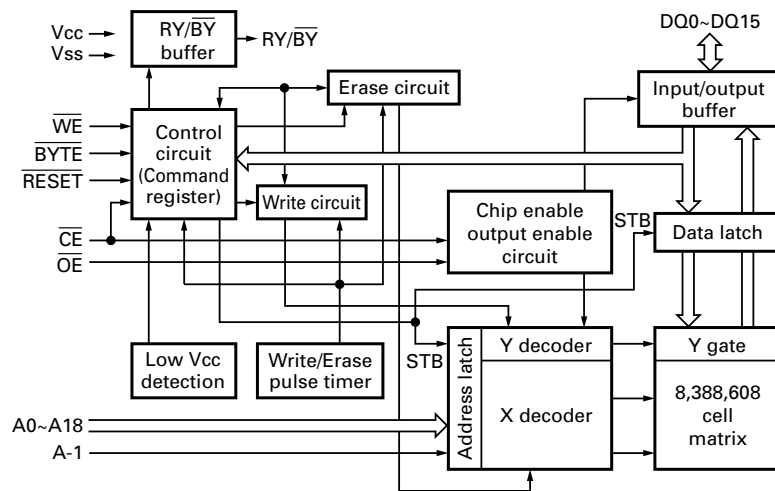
Vcc
Vss
RY/$\overline{BY}$ buffer
RY/$\overline{BY}$
DQ0~DQ15
Erase circuit
Input/output buffer
$\overline{WE}$
$\overline{BYTE}$
$\overline{RESET}$
Control circuit (Command register)
Write circuit
Chip enable output enable circuit
STB
Data latch
$\overline{CE}$
$\overline{OE}$
STB
Address latch
Y decoder
Y gate
Low Vcc detection
Write/Erase pulse timer
X decoder
8,388,608 cell matrix
A0~A18
A-1